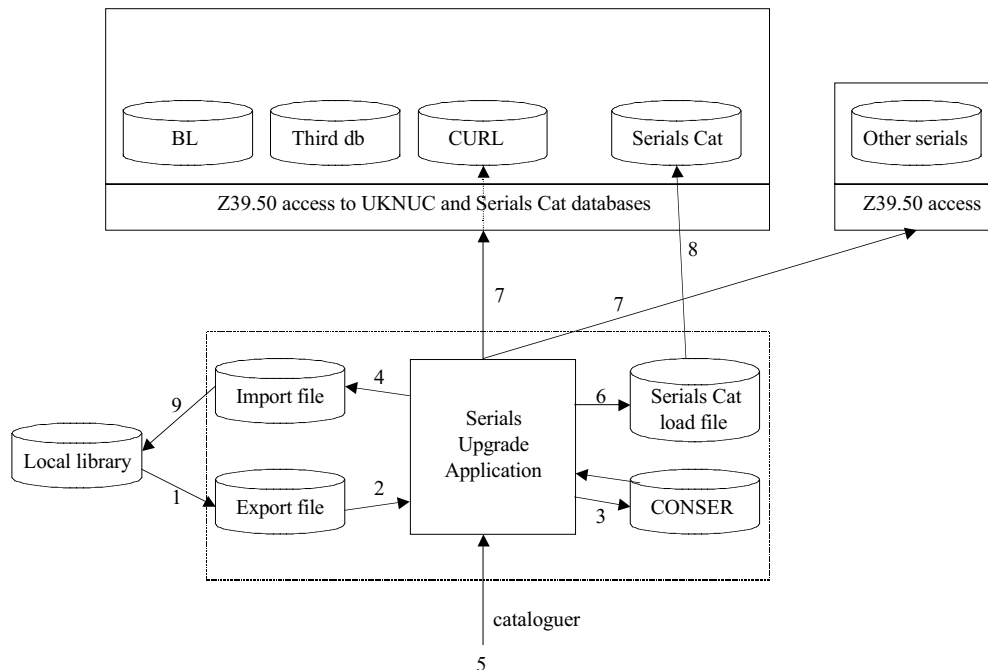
BL

Third db

CURL

Serials Cat

Z39.50 access to UKNUC and Serials Cat databases

Other serials

Z39.50 access

8

7

7

Import file

4

Serials Upgrade Application

6

Serials Cat load file

9

Local library

1

Export file

2

CONSER

3

cataloguer

5